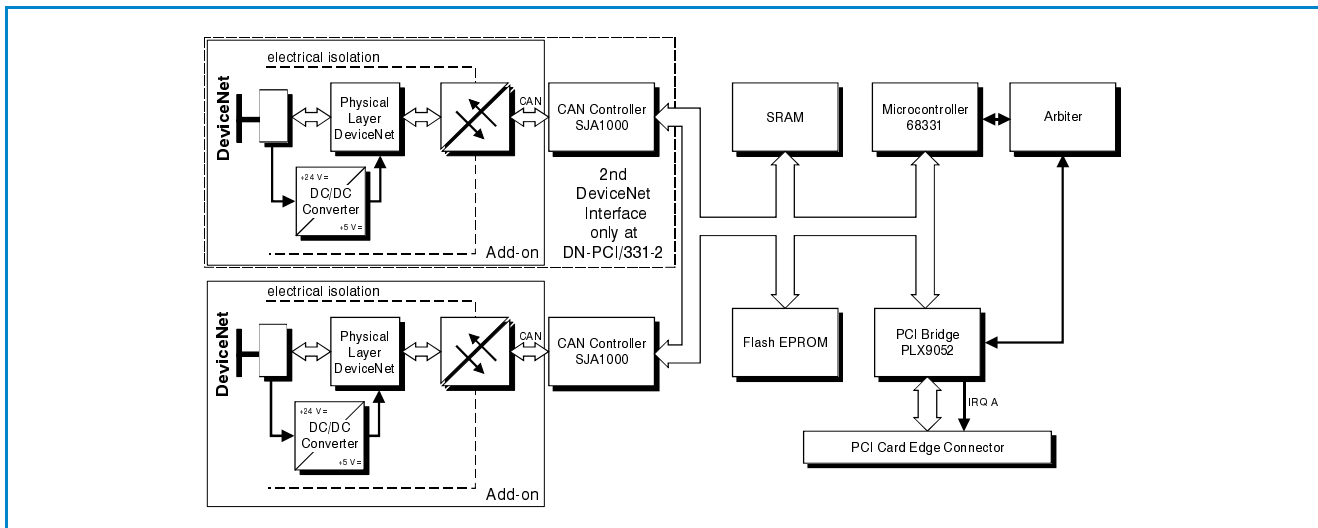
electrical isolation

DeviceNet

Physical Layer DeviceNet

CAN

CAN Controller SJA1000

+24 V =

DC/DC Converter

+5 V =

Add-on

2nd DeviceNet Interface only at DN-PCI/331-2

SRAM

Microcontroller 68331

Arbiter

electrical isolation

DeviceNet

Physical Layer DeviceNet

CAN

CAN Controller SJA1000

+24 V =

DC/DC Converter

+5 V =

Add-on

Flash EPROM

PCI Bridge PLX9052

IRQ A

PCI Card Edge Connector